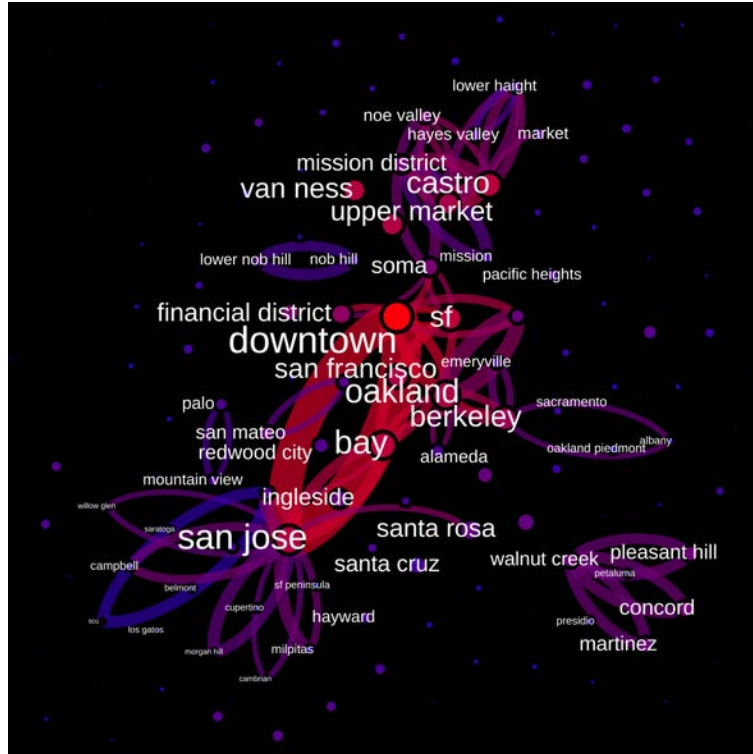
lower haight
noe valley
hayes valley
market
mission district
van ness
castro
upper market
lower nob hill
nob hill
soma
mission
pacific heights
financial district
sf
downtown
emeryville
san francisco
oakland
palo
sacramento
berkeley
san mateo
albany
redwood city
bay
oakland piedmont
alameda
mountain view
willow glen
ingleside
saratoga
santa rosa
san jose
campbell
belmont
sf peninsula
santa cruz
walnut creek
pleasant hill
petaluma
cupertino
scu
los gatos
hayward
concord
presidio
morgan hill
milpitas
martinez
cambrian